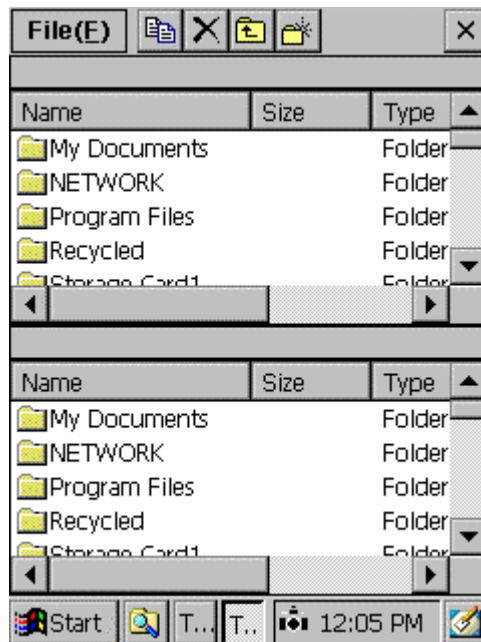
File(F) ×

| Name | Size | Type |
|---|---|---|
| My Documents | | Folder |
| NETWORK | | Folder |
| Program Files | | Folder |
| Recycled | | Folder |
| Storage Card1 | | Folder |

| Name | Size | Type |
|---|---|---|
| My Documents | | Folder |
| NETWORK | | Folder |
| Program Files | | Folder |
| Recycled | | Folder |
| Storage Card1 | | Folder |

Start T... T.. 12:05 PM